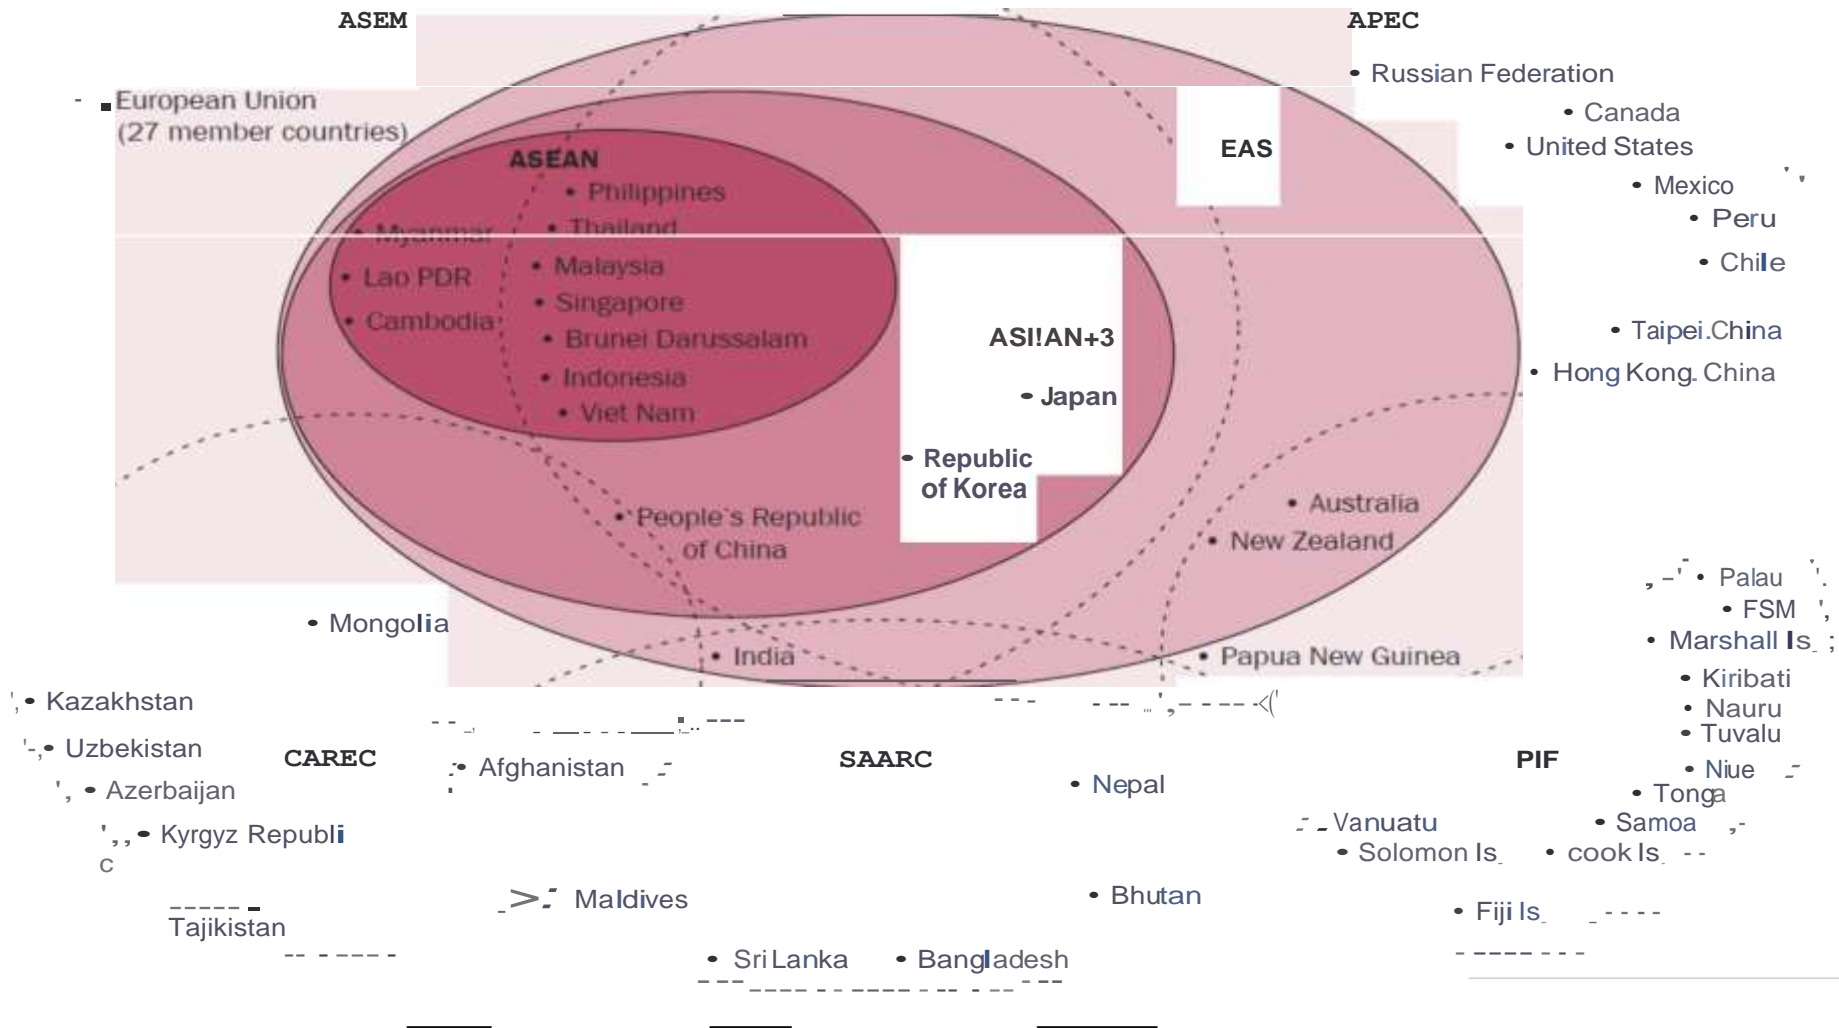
ASEM

APEC

• Russian Federation

• European Union (27 member countries)

• Canada

• United States

EAS

• Mexico

• Peru

• Chile

ASEAN

• Philippines

• Thailand

• Myanmar

• Lao PDR

• Malaysia

• Singapore

• Cambodia

• Brunei Darussalam

• Indonesia

• Viet Nam

ASI!AN+3

• Japan

• Republic of Korea

• Taipei.China

• Hong Kong. China

• People's Republic of China

• Australia

• New Zealand

• Palau

• FSM

• Marshall Is.

• Mongolia

• India

• Papua New Guinea

• Kiribati

• Nauru

• Tuvalu

• Kazakhstan

• Uzbekistan

CAREC

• Afghanistan

SAARC

• Nepal

PIF

• Niue

• Azerbaijan

• Tonga

• Kyrgyz Republic

• Vanuatu

• Samoa

• Solomon Is.

• cook Is.

• Maldives

• Bhutan

• Fiji Is.

Tajikistan

• Sri Lanka

• Bangladesh